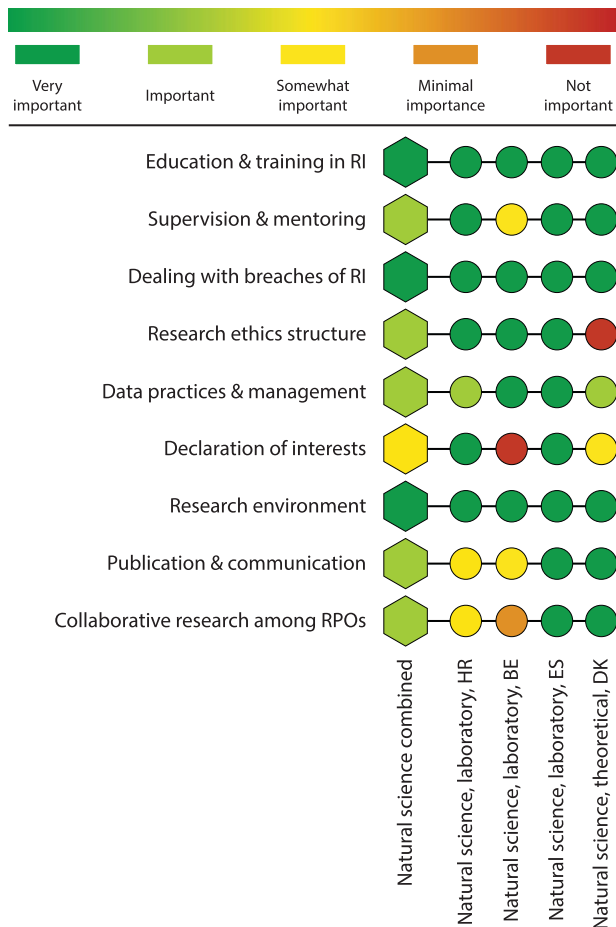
Very important

Important

Somewhat important

Minimal importance

Not important

Education & training in RI

Supervision & mentoring

Dealing with breaches of RI

Research ethics structure

Data practices & management

Declaration of interests

Research environment

Publication & communication

Collaborative research among RPOs

Natural science combined

Natural science, laboratory, HR

Natural science, laboratory, BE

Natural science, laboratory, ES

Natural science, theoretical, DK